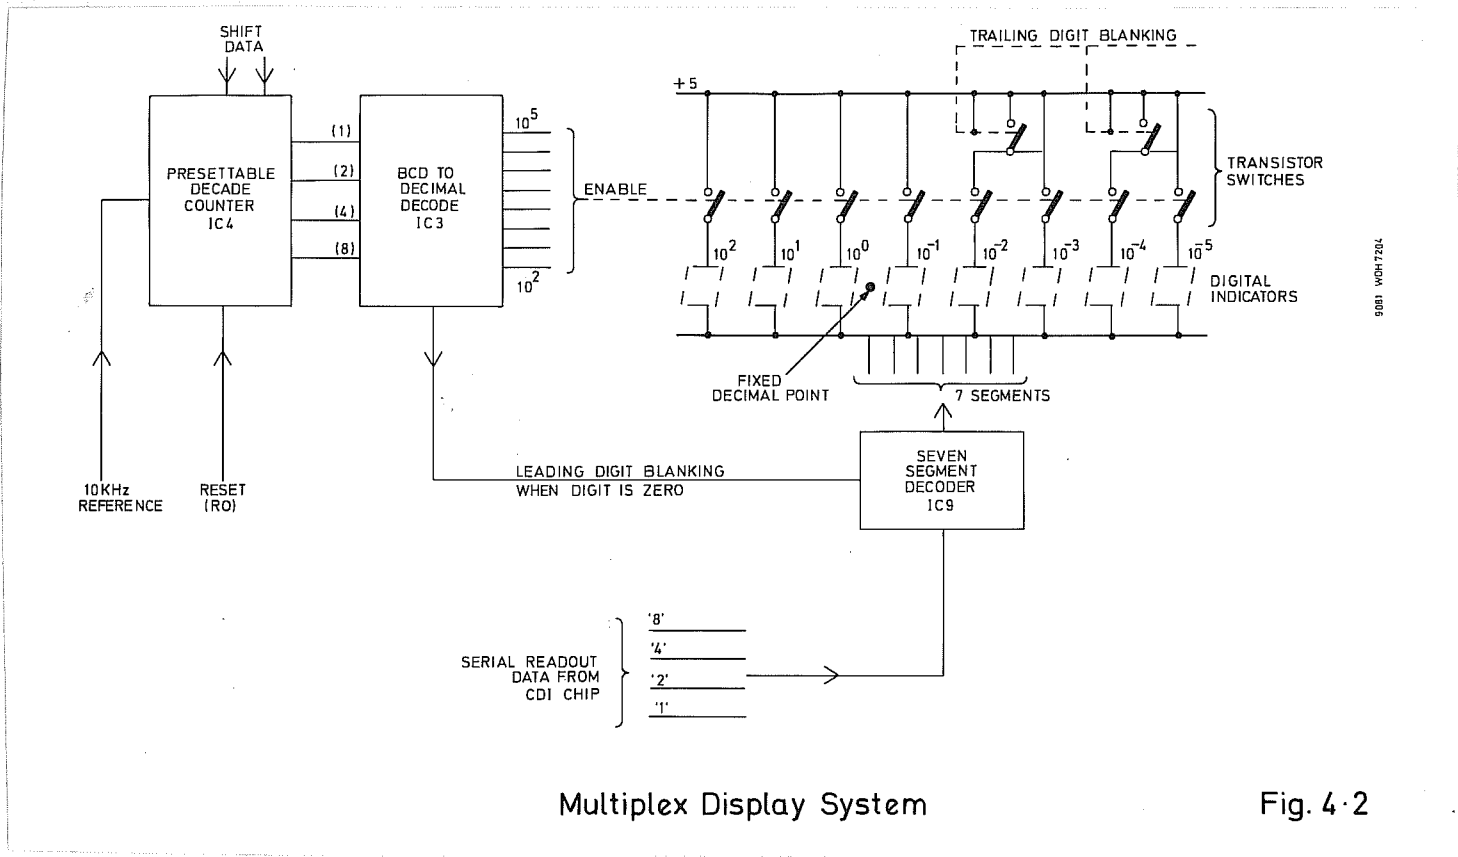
SHIFT DATA

PRESETTABLE DECADE COUNTER IC4

(1)
(2)
(4)
(8)

BCD TO DECIMAL DECODE IC3

$10^5$

$10^2$

ENABLE

TRAILING DIGIT BLANKING

+5

TRANSISTOR SWITCHES

$10^2$ $10^1$ $10^0$ $10^{-1}$ $10^{-2}$ $10^{-3}$ $10^{-4}$ $10^{-5}$

DIGITAL INDICATORS

9081 WOH7204

FIXED DECIMAL POINT

7 SEGMENTS

10KHz REFERENCE

RESET (RO)

LEADING DIGIT BLANKING WHEN DIGIT IS ZERO

SEVEN SEGMENT DECODER IC9

SERIAL READOUT DATA FROM CDI CHIP

'8'
'4'
'2'
'1'

Multiplex Display System

Fig. 4·2